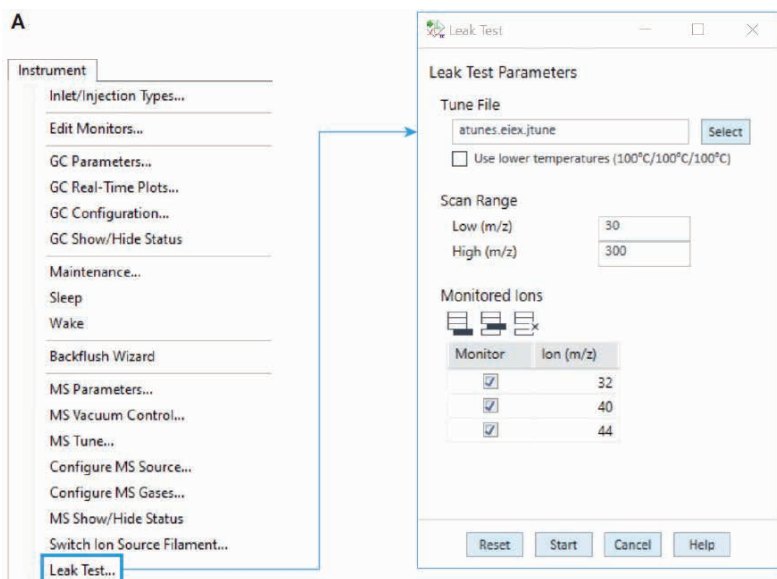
A

Instrument

Inlet/Injection Types...

Edit Monitors...

GC Parameters...
GC Real-Time Plots...
GC Configuration...
GC Show/Hide Status

Maintenance...
Sleep
Wake

Backflush Wizard

MS Parameters...
MS Vacuum Control...
MS Tune...
Configure MS Source...
Configure MS Gases...
MS Show/Hide Status
Switch Ion Source Filament...
Leak Test...

Leak Test

Leak Test Parameters

Tune File

atunes.eiex.jtune Select

Use lower temperatures (100°C/100°C/100°C)

Scan Range

Low (m/z) 30
High (m/z) 300

Monitored Ions

| Monitor | Ion (m/z) |
|---|---|
| ☑ | 32 |
| ☑ | 40 |
| ☑ | 44 |

Reset Start Cancel Help